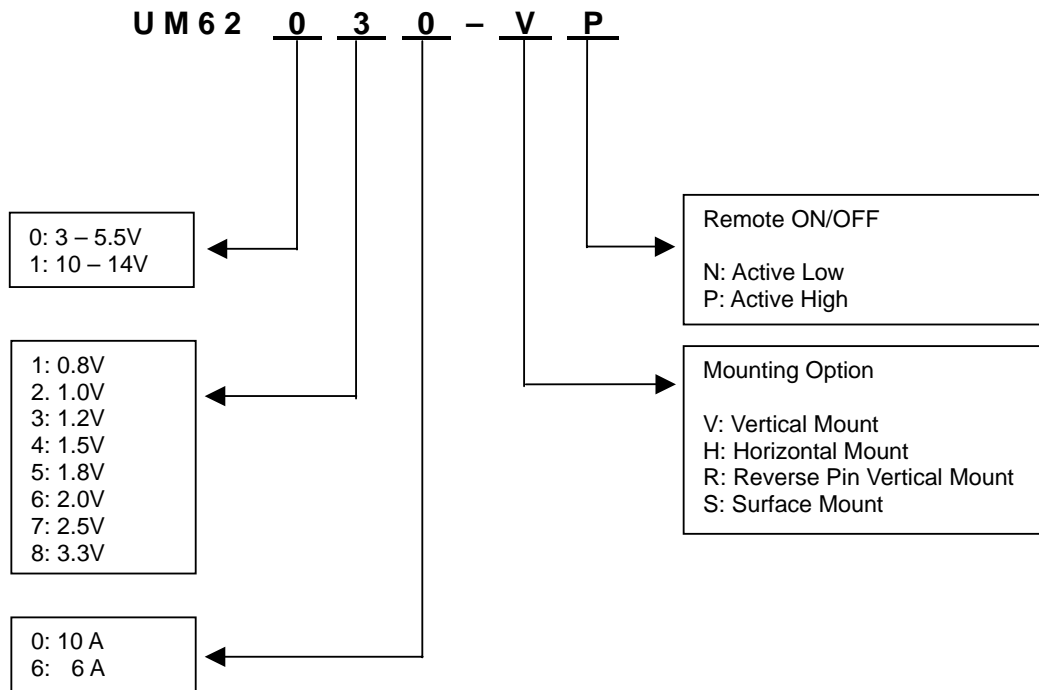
U M 6 2 0 3 0 – V P

0: 3 – 5.5V
1: 10 – 14V

1: 0.8V
2. 1.0V
3: 1.2V
4: 1.5V
5: 1.8V
6: 2.0V
7: 2.5V
8: 3.3V

0: 10 A
6: 6 A

Remote ON/OFF

N: Active Low
P: Active High

Mounting Option

V: Vertical Mount
H: Horizontal Mount
R: Reverse Pin Vertical Mount
S: Surface Mount